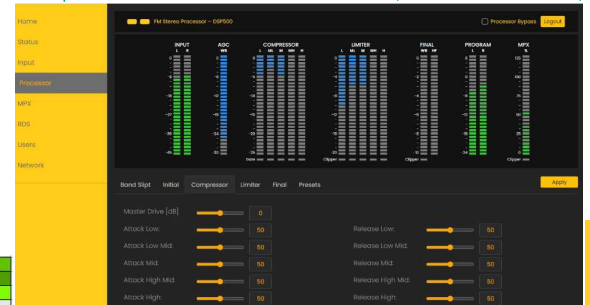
Home
Status
Input
Processor
MPX
RDS
Users
Network

FM Stereo Processor - DSP500
Processor Bypass
Logout

INPUT
L R
AGC
WB
COMPRESSOR
L ML M MH H
LIMITER
L ML M MH H
FINAL
WB HF
PROGRAM
L R
MPX
%

Gate
Clipper
Clipper
Clipper

Band Split
Initial
Compressor
Limiter
Final
Presets
Apply

Master Drive [dB]: 0
Attack Low: 50
Release Low: 50
Attack Low Mid: 50
Release Low Mid: 50
Attack Mid: 50
Release Mid: 50
Attack High Mid: 50
Release High Mid: 50
Attack High: 50
Release High: 50